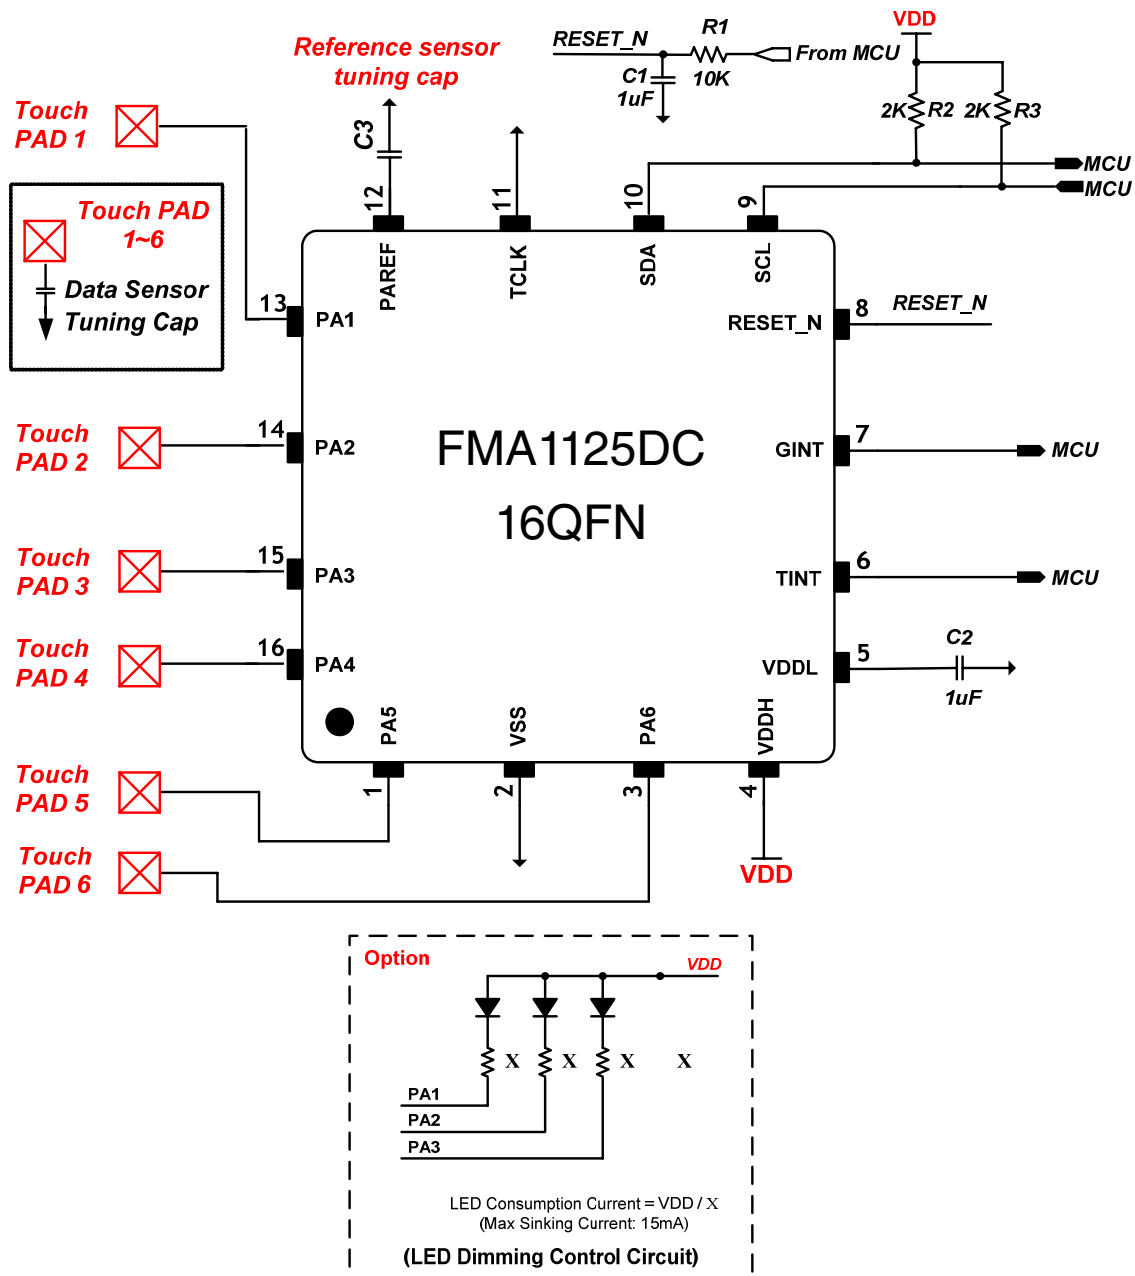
Reference sensor tuning cap

RESET_N
R1
From MCU
C1
1uF
10K

VDD
2K R2 2K R3
MCU
MCU

Touch PAD 1

Touch PAD 1~6
Data Sensor Tuning Cap

C3
12 11 10 9
PAREF TCLK SDA SCL

13 PA1
RESET_N 8 RESET_N

Touch PAD 2
14 PA2

FMA1125DC
16QFN

GINT 7 MCU

Touch PAD 3
15 PA3
TINT 6 MCU

Touch PAD 4
16 PA4
VDDL 5
C2
1uF

PA5 VSS PA6 VDDH
1 2 3 4

Touch PAD 5

Touch PAD 6

VDD

Option
VDD
X X X X
PA1
PA2
PA3

LED Consumption Current = VDD / X
(Max Sinking Current: 15mA)

(LED Dimming Control Circuit)